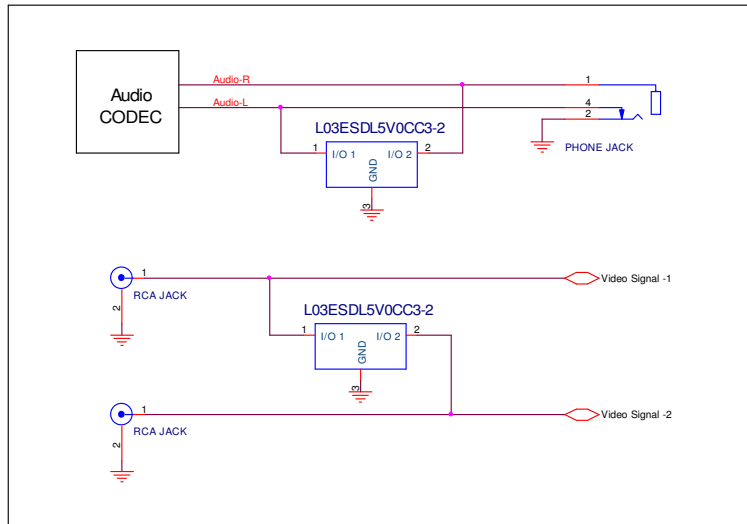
Audio CODEC

Audio-R

Audio-L

1

4

2

PHONE JACK

L03ESDL5V0CC3-2

1

I/O 1

GND

I/O 2

2

3

1

RCA JACK

2

Video Signal -1

L03ESDL5V0CC3-2

1

I/O 1

GND

I/O 2

2

3

1

RCA JACK

2

Video Signal -2